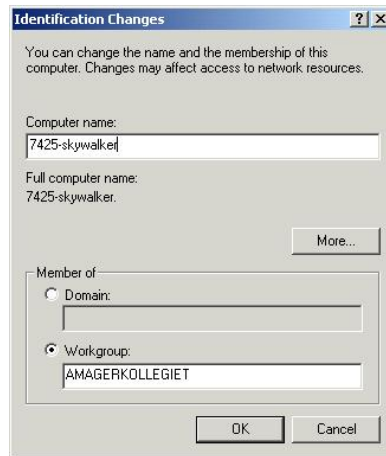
Identification Changes

?X

You can change the name and the membership of this computer. Changes may affect access to network resources.

Computer name:

7425-skywalker

Full computer name:
7425-skywalker.

More...

Member of

Domain:

Workgroup:

AMAGERKOLLEGIET

OK

Cancel